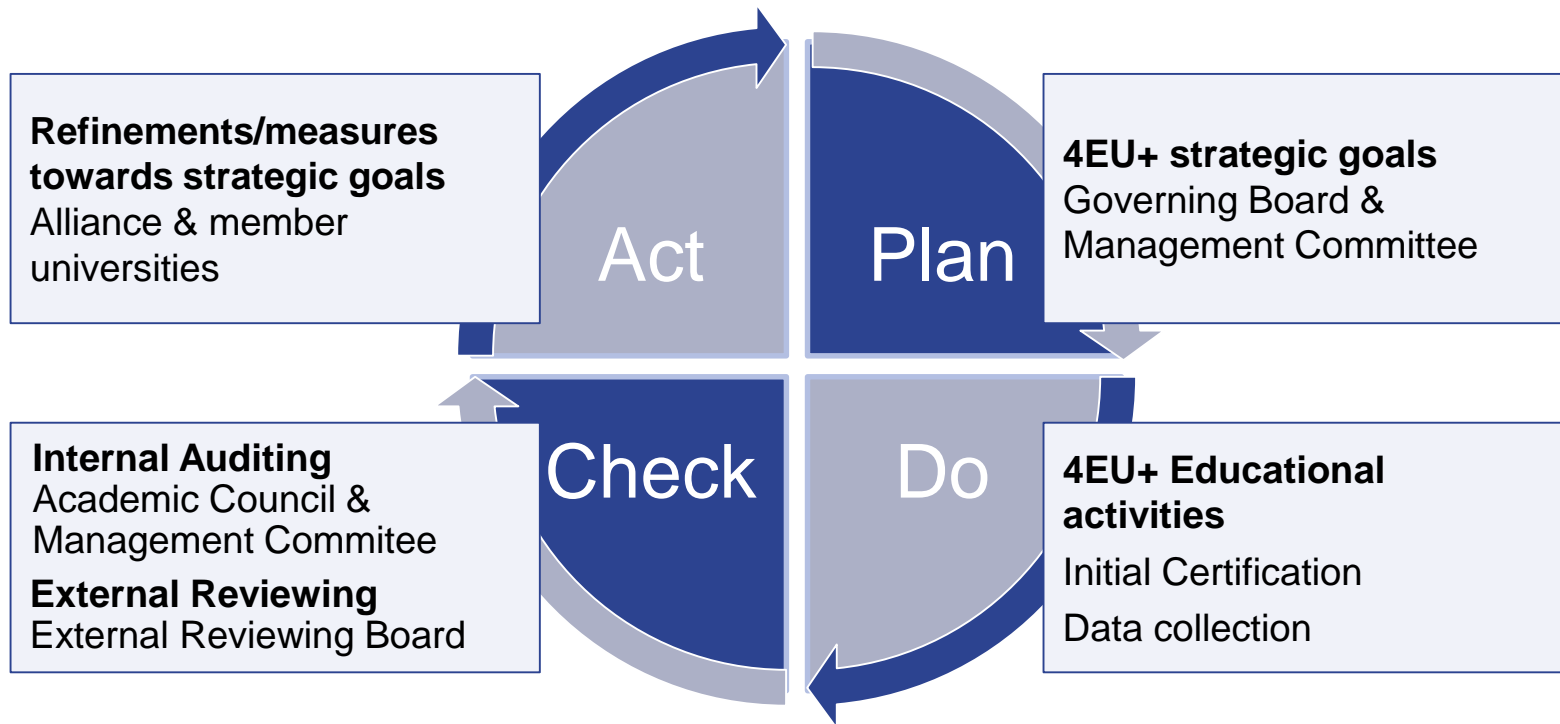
Refinements/measures towards strategic goals
Alliance & member universities

Act

Plan

4EU+ strategic goals
Governing Board & Management Committee

Internal Auditing
Academic Council & Management Commitee
External Reviewing
External Reviewing Board

Check

Do

4EU+ Educational activities
Initial Certification
Data collection